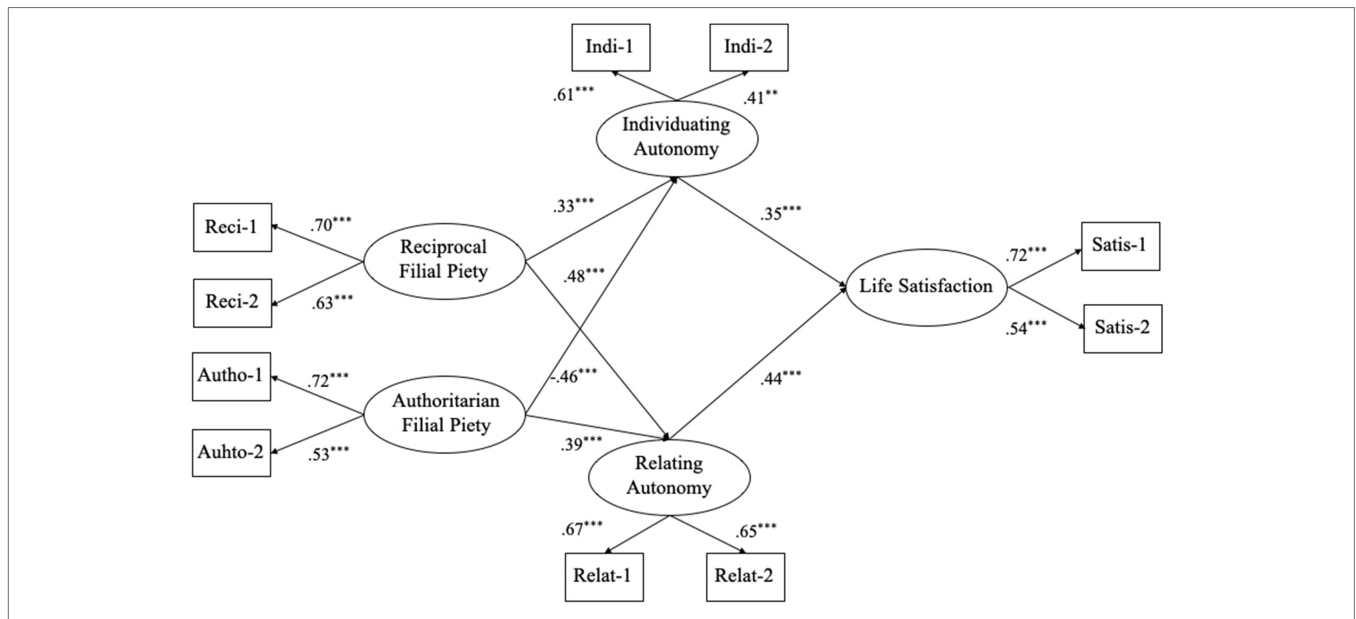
Indi-1

Indi-2

.61***

.41**

Individuating Autonomy

.33***

.35***

Reci-1

.70***

Reciprocal Filial Piety

.72***

Satis-1

.48***

Life Satisfaction

Reci-2

.63***

.54***

Satis-2

Autho-1

.72***

-.46***

.44***

Authoritarian Filial Piety

Auhto-2

.53***

.39***

Relating Autonomy

.67***

.65***

Relat-1

Relat-2